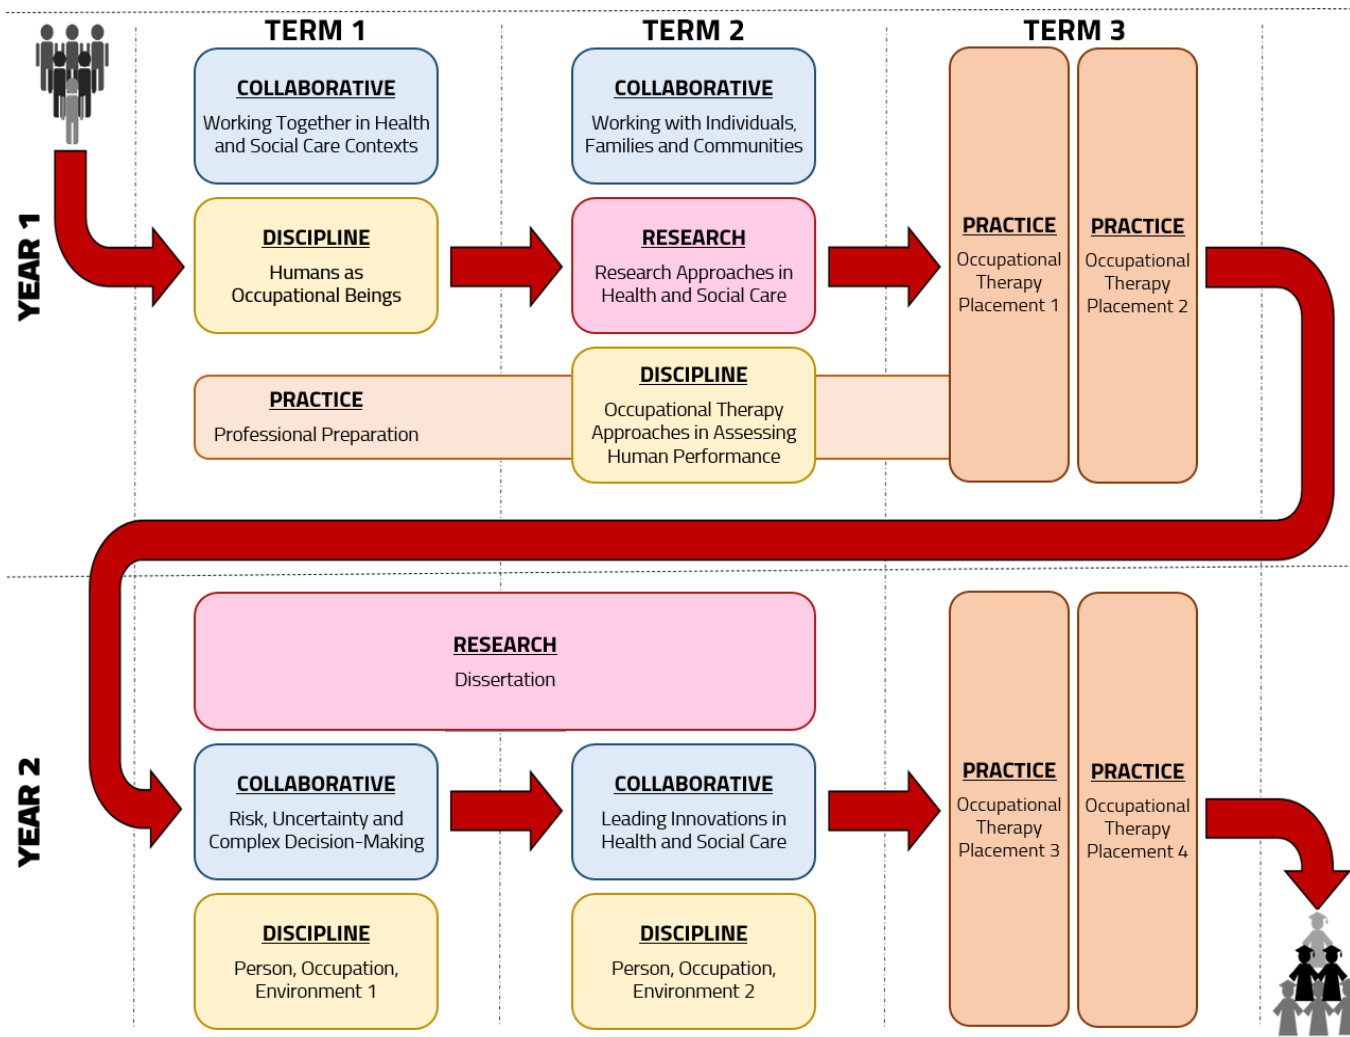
TERM 1

TERM 2

TERM 3

YEAR 1

COLLABORATIVE
Working Together in Health and Social Care Contexts

COLLABORATIVE
Working with Individuals, Families and Communities

DISCIPLINE
Humans as Occupational Beings

RESEARCH
Research Approaches in Health and Social Care

PRACTICE
Occupational Therapy Placement 1

PRACTICE
Occupational Therapy Placement 2

PRACTICE
Professional Preparation

DISCIPLINE
Occupational Therapy Approaches in Assessing Human Performance

YEAR 2

RESEARCH
Dissertation

COLLABORATIVE
Risk, Uncertainty and Complex Decision-Making

COLLABORATIVE
Leading Innovations in Health and Social Care

PRACTICE
Occupational Therapy Placement 3

PRACTICE
Occupational Therapy Placement 4

DISCIPLINE
Person, Occupation, Environment 1

DISCIPLINE
Person, Occupation, Environment 2